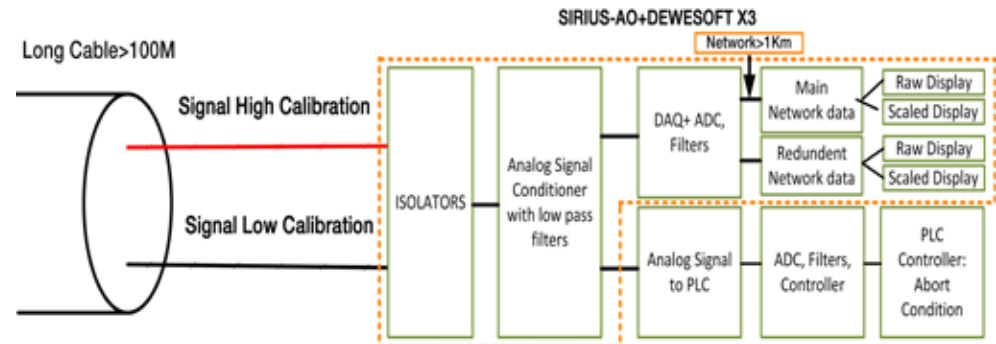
SIRIUS-AO+DEWESOFT X3

Long Cable>100M

Network>1Km

Signal High Calibration

Signal Low Calibration

ISOLATORS

Analog Signal Conditioner with low pass filters

DAQ+ ADC, Filters

Main Network data

Raw Display

Scaled Display

Redundent Network data

Raw Display

Scaled Display

Analog Signal to PLC

ADC, Filters, Controller

PLC Controller: Abort Condition